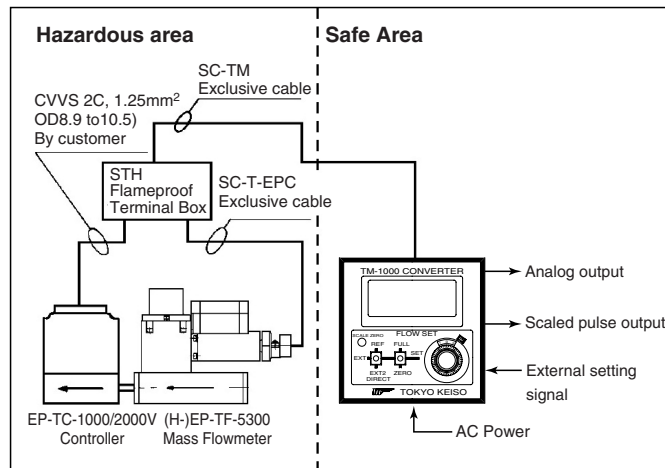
Hazardous area

Safe Area

SC-TM
Exclusive cable

CVVS 2C, 1.25mm$^2$
OD8.9 to10.5)
By customer

STH
Flameproof
Terminal Box

SC-T-EPC
Exclusive cable

TM-1000 CONVERTER

SCALE ZERO
REF
FLOW SET
FULL
SET
EXT
EXT2
DIRECT
ZERO

TOKYO KEISO

Analog output

Scaled pulse output

External setting signal

AC Power

EP-TC-1000/2000V
Controller

(H-)EP-TF-5300
Mass Flowmeter